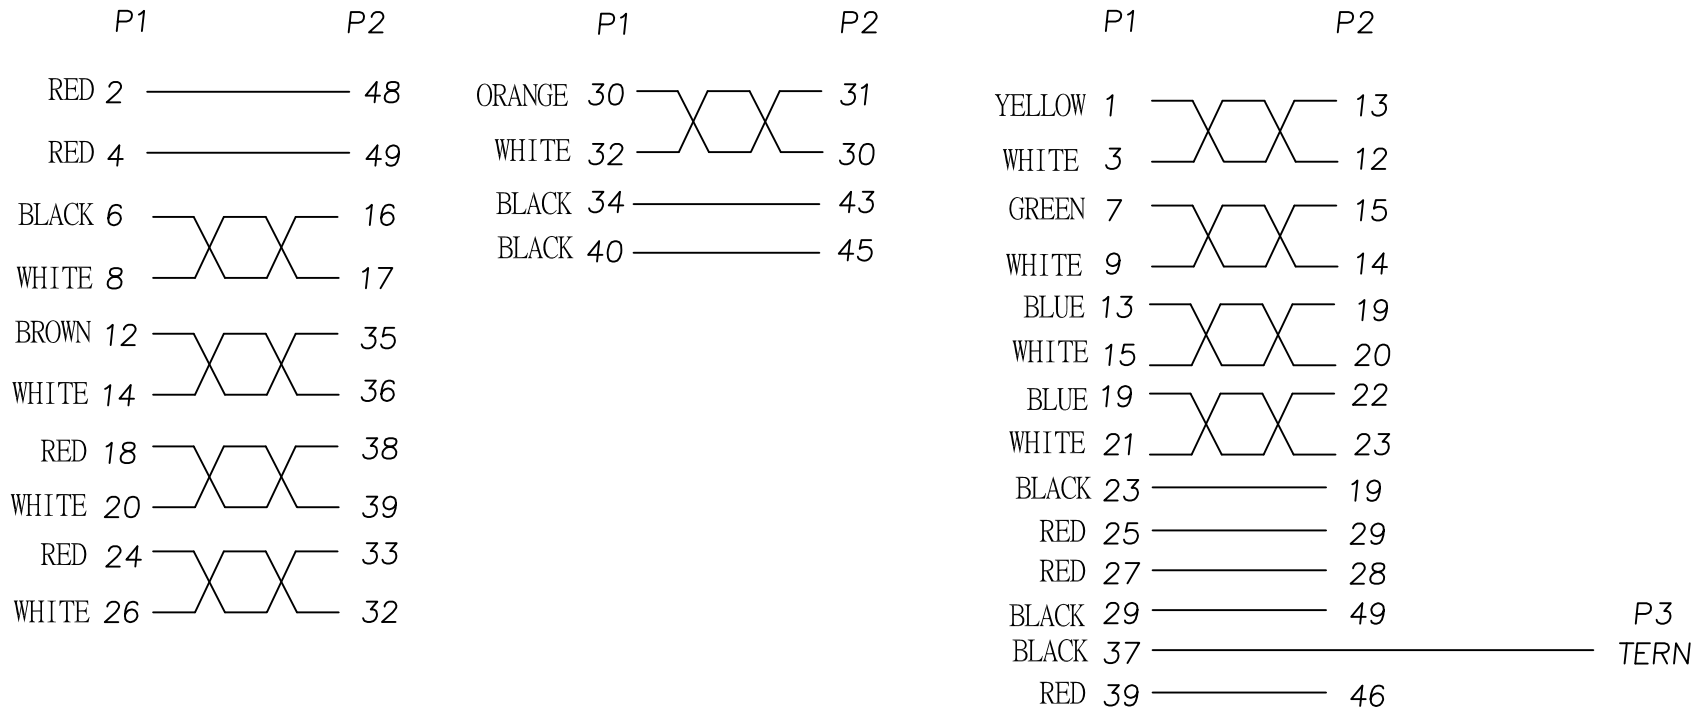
P1 P2

RED 2 48
RED 4 49
BLACK 6 16
WHITE 8 17
BROWN 12 35
WHITE 14 36
RED 18 38
WHITE 20 39
RED 24 33
WHITE 26 32

P1 P2

ORANGE 30 31
WHITE 32 30
BLACK 34 43
BLACK 40 45

P1 P2

YELLOW 1 13
WHITE 3 12
GREEN 7 15
WHITE 9 14
BLUE 13 19
WHITE 15 20
BLUE 19 22
WHITE 21 23
BLACK 23 19
RED 25 29
RED 27 28
BLACK 29 49
BLACK 37
RED 39 46

P3
TERN